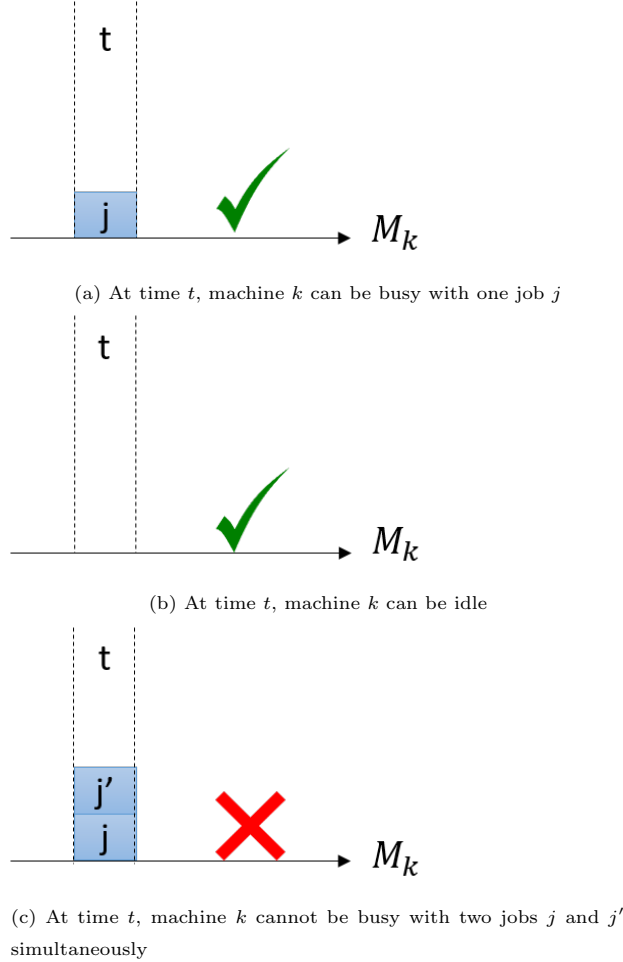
t

j

$M_k$

(a) At time $t$, machine $k$ can be busy with one job $j$

t

$M_k$

(b) At time $t$, machine $k$ can be idle

t

j’

j

$M_k$

(c) At time $t$, machine $k$ cannot be busy with two jobs $j$ and $j'$ simultaneously